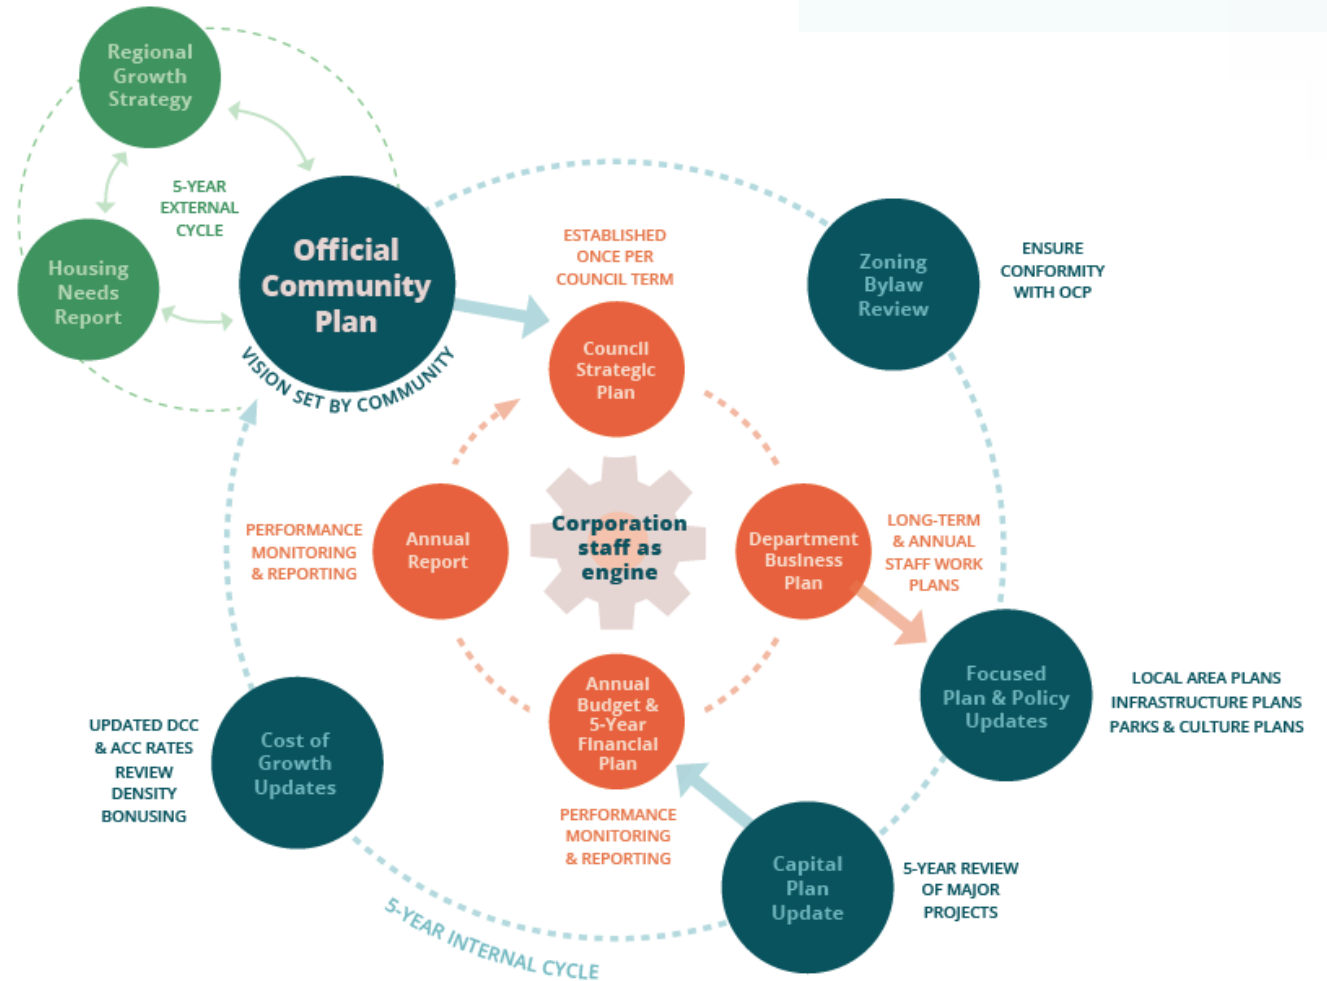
Regional Growth Strategy

5-YEAR EXTERNAL CYCLE

Housing Needs Report

Official Community Plan

VISION SET BY COMMUNITY

ESTABLISHED ONCE PER COUNCIL TERM

Council Strategic Plan

Zoning Bylaw Review

ENSURE CONFORMITY WITH OCP

PERFORMANCE MONITORING & REPORTING

Annual Report

Corporation staff as engine

Department Business Plan

LONG-TERM & ANNUAL STAFF WORK PLANS

Focused Plan & Policy Updates

LOCAL AREA PLANS
INFRASTRUCTURE PLANS
PARKS & CULTURE PLANS

UPDATED DCC & ACC RATES
REVIEW DENSITY BONUSING

Cost of Growth Updates

Annual Budget & 5-Year Financial Plan

PERFORMANCE MONITORING & REPORTING

Capital Plan Update

5-YEAR REVIEW OF MAJOR PROJECTS

5-YEAR INTERNAL CYCLE